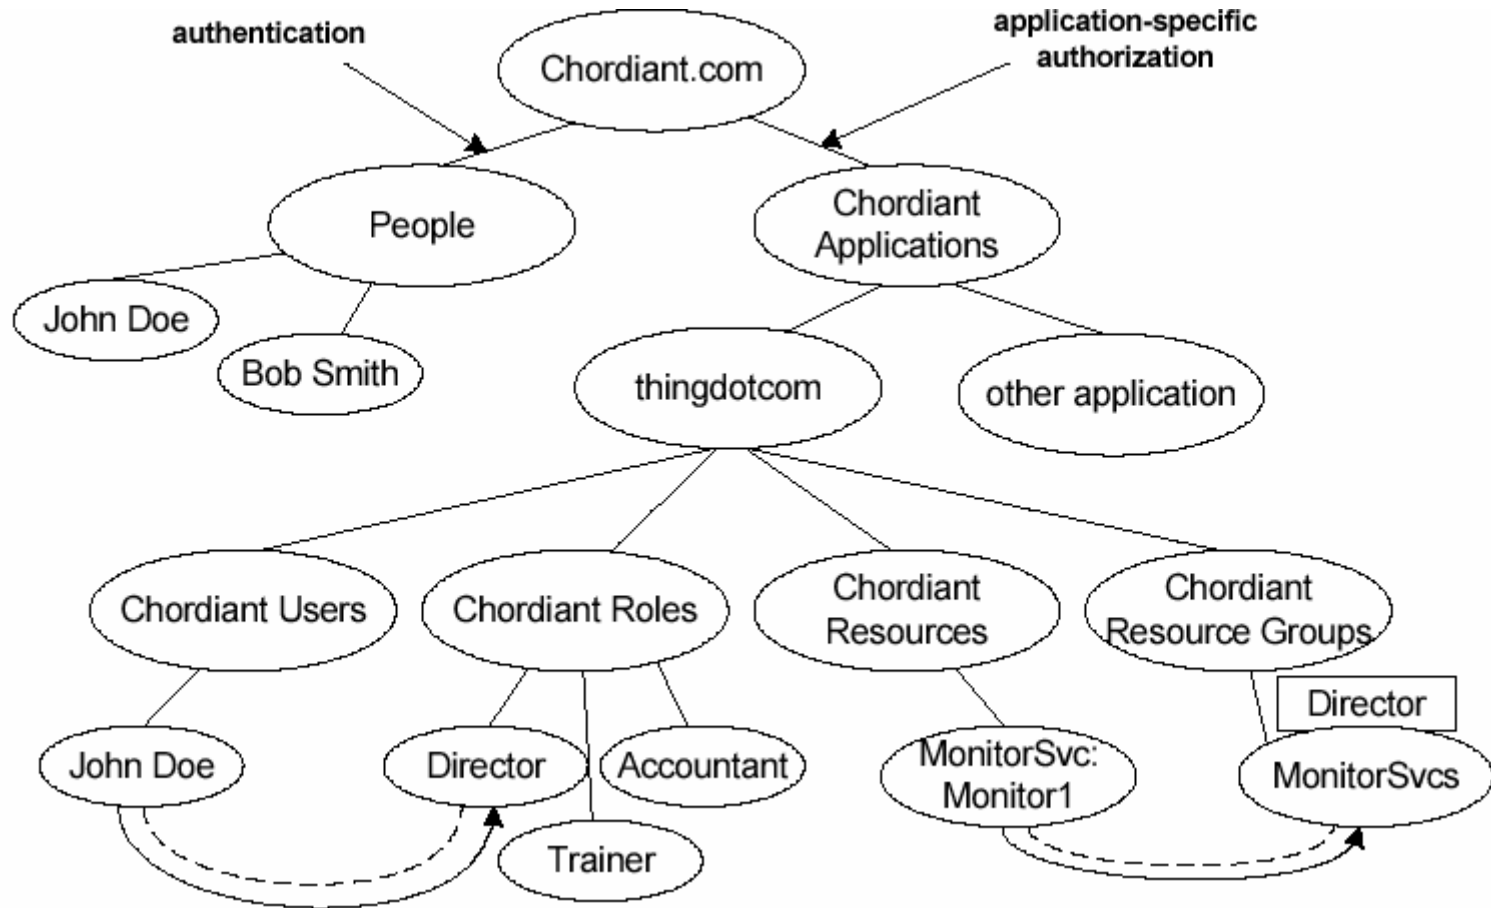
authentication

Chordiant.com

application-specific authorization

People

Chordiant Applications

John Doe

Bob Smith

thingdotcom

other application

Chordiant Users

Chordiant Roles

Chordiant Resources

Chordiant Resource Groups

Director

John Doe

Director

Accountant

MonitorSvc: Monitor1

MonitorSvcs

Trainer